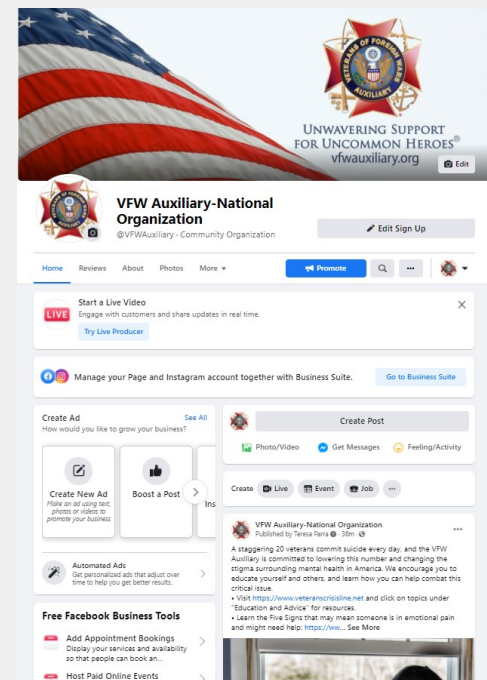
VETERANS OF FOREIGN WARS AUXILIARY

UNWAVERING SUPPORT FOR UNCOMMON HEROES®
vfwauxiliary.org

Edit

VFW Auxiliary-National Organization
@VFWAuxiliary · Community Organization

Edit Sign Up

Home Reviews About Photos More

Promote

Start a Live Video
Engage with customers and share updates in real time.
Try Live Producer

Manage your Page and Instagram account together with Business Suite.
Go to Business Suite

Create Ad
See All
How would you like to grow your business?

Create New Ad
Make an ad using text, photos or videos to promote your business

Boost a Post

Ins

Automated Ads
Get personalized ads that adjust over time to help you get better results.

Free Facebook Business Tools

Add Appointment Bookings
Display your services and availability so that people can book an...

Host Paid Online Events

Create Post

Photo/Video Get Messages Feeling/Activity

Create Live Event Job

VFW Auxiliary-National Organization
Published by Teresa Parra · 36m ·

A staggering 20 veterans commit suicide every day, and the VFW Auxiliary is committed to lowering this number and changing the stigma surrounding mental health in America. We encourage you to educate yourself and others, and learn how you can help combat this critical issue.
• Visit https://www.veteranscrisisline.net and click on topics under "Education and Advice" for resources.
• Learn the Five Signs that may mean someone is in emotional pain and might need help: https://ww... See More